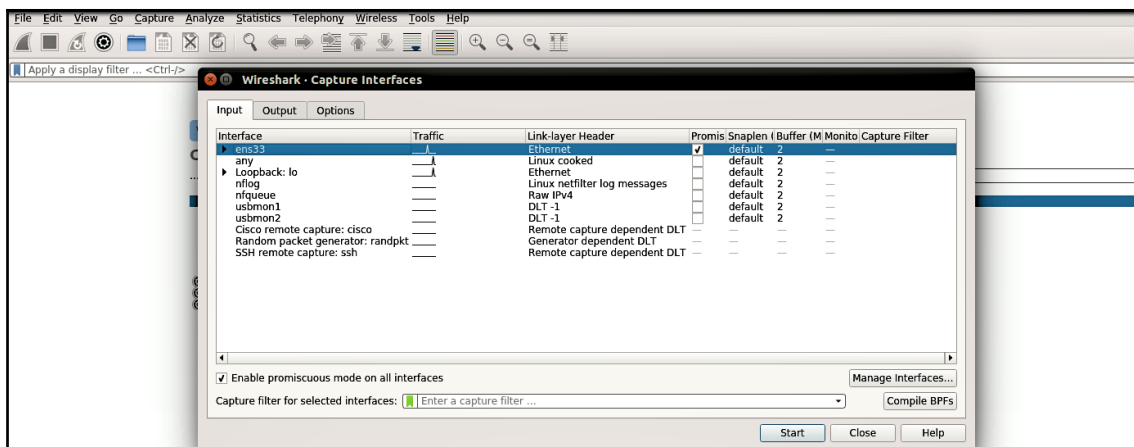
File Edit View Go Capture Analyze Statistics Telephony Wireless Tools Help

Apply a display filter ... <Ctrl-/>

Wireshark · Capture Interfaces

Input Output Options

| Interface | Traffic | Link-layer Header | Promis | Snaplen ( | Buffer (M | Monito | Capture Filter |
|---|---|---|---|---|---|---|---|
| ens33 | | Ethernet | ✓ | default | 2 | — | |
| any | | Linux cooked | | default | 2 | — | |
| Loopback: lo | | Ethernet | | default | 2 | — | |
| nflog | | Linux netfilter log messages | | default | 2 | — | |
| nfqueue | | Raw IPv4 | | default | 2 | — | |
| usbmon1 | | DLT -1 | | default | 2 | — | |
| usbmon2 | | DLT -1 | | default | 2 | — | |
| Cisco remote capture: cisco | | Remote capture dependent DLT | — | — | — | — | |
| Random packet generator: randpkt | | Generator dependent DLT | — | — | — | — | |
| SSH remote capture: ssh | | Remote capture dependent DLT | — | — | — | — | |

✓ Enable promiscuous mode on all interfaces

Manage Interfaces...

Capture filter for selected interfaces: Enter a capture filter ...

Compile BPFs

Start Close Help